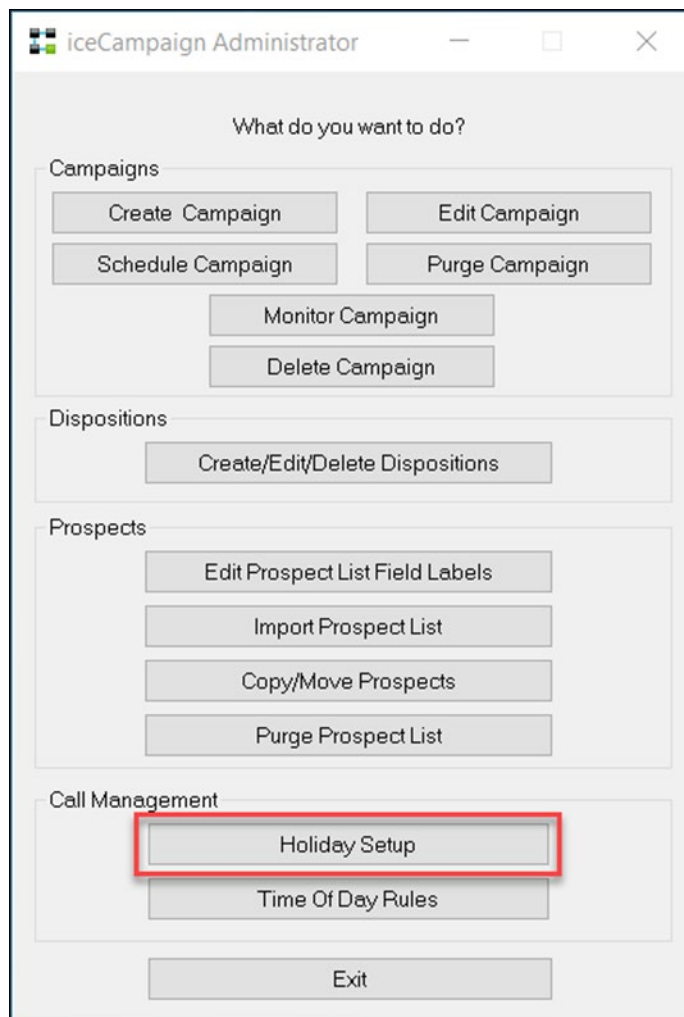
iceCampaign Administrator

What do you want to do?

Campaigns

Create Campaign

Edit Campaign

Schedule Campaign

Purge Campaign

Monitor Campaign

Delete Campaign

Dispositions

Create/Edit/Delete Dispositions

Prospects

Edit Prospect List Field Labels

Import Prospect List

Copy/Move Prospects

Purge Prospect List

Call Management

Holiday Setup

Time Of Day Rules

Exit